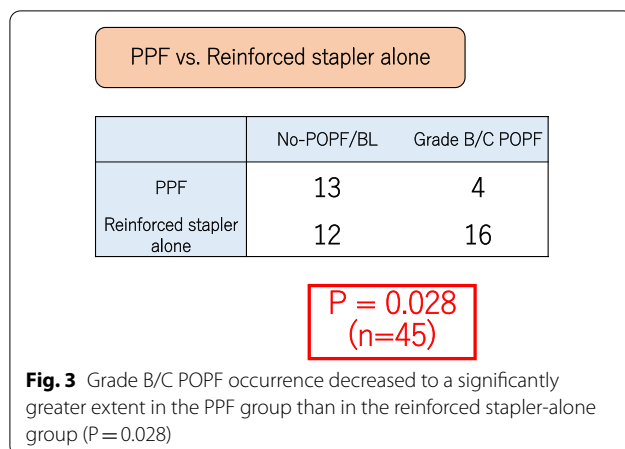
PPF vs. Reinforced stapler alone

| | No-POPF/BL | Grade B/C POPF |
|---|---|---|
| PPF | 13 | 4 |
| Reinforced stapler alone | 12 | 16 |

P = 0.028
(n=45)

**Fig. 3** Grade B/C POPF occurrence decreased to a significantly greater extent in the PPF group than in the reinforced stapler-alone group (P = 0.028)